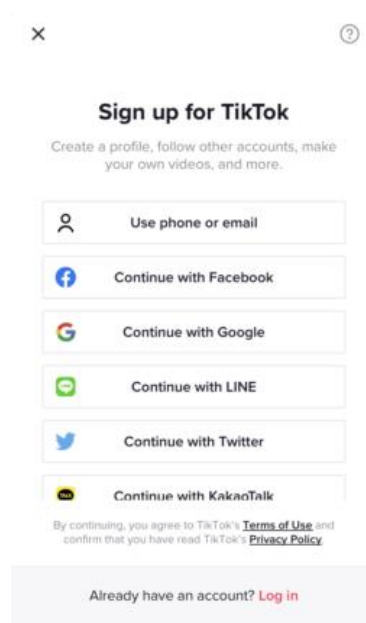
×

?

Sign up for TikTok

Create a profile, follow other accounts, make your own videos, and more.

Use phone or email

Continue with Facebook

Continue with Google

Continue with LINE

Continue with Twitter

TALK

Continue with KakaoTalk

By continuing, you agree to TikTok's Terms of Use and confirm that you have read TikTok's Privacy Policy.

Already have an account? Log in